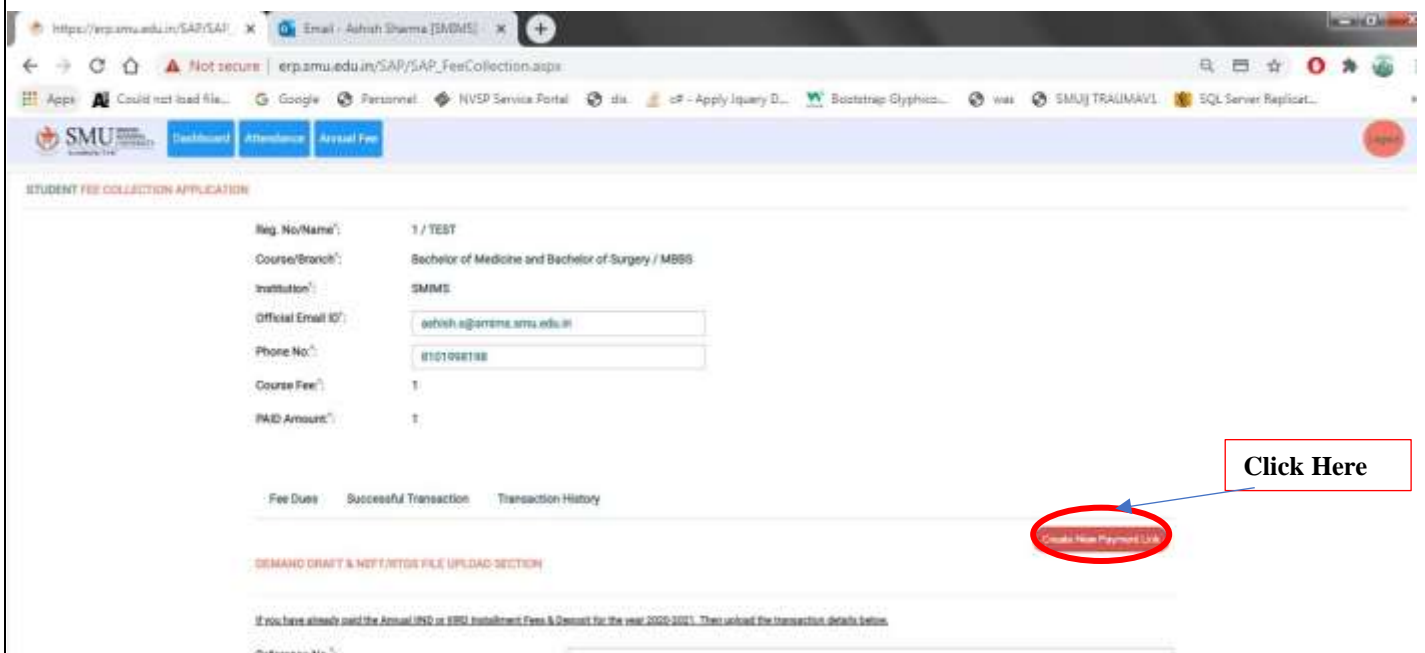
https://erp.smu.edu.in/SAP/SAP_ × Email - Ashish Sharma [SMIMS] ×

Not secure | erp.smu.edu.in/SAP/SAP_FeeCollection.aspx

Apps Could not load file... Google Personnel NVSP Service Portal dis c# - Apply Jquery D... Bootstrap Glyphico... was SMUIJ TRAUMAV1 SQL Server Replicat...

SMU Dashboard Attendance Annual Fee Logout

STUDENT FEE COLLECTION APPLICATION

Reg. No/Name*: 1 / TEST

Course/Branch*: Bachelor of Medicine and Bachelor of Surgery / MBBS

Institution*: SMIMS

Official Email ID*: ashish.s@smims.smu.edu.in

Phone No*: 8101998198

Course Fee*: 1

PAID Amount*: 1

Click Here

Fee Dues Successful Transaction Transaction History

Create New Payment Link

DEMAND DRAFT & NEFT/RTGS FILE UPLOAD SECTION

If you have already paid the Annual IND or IIRD Installment Fees & Deposit for the year 2020-2021. Then upload the transaction details below.

Reference No.*: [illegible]